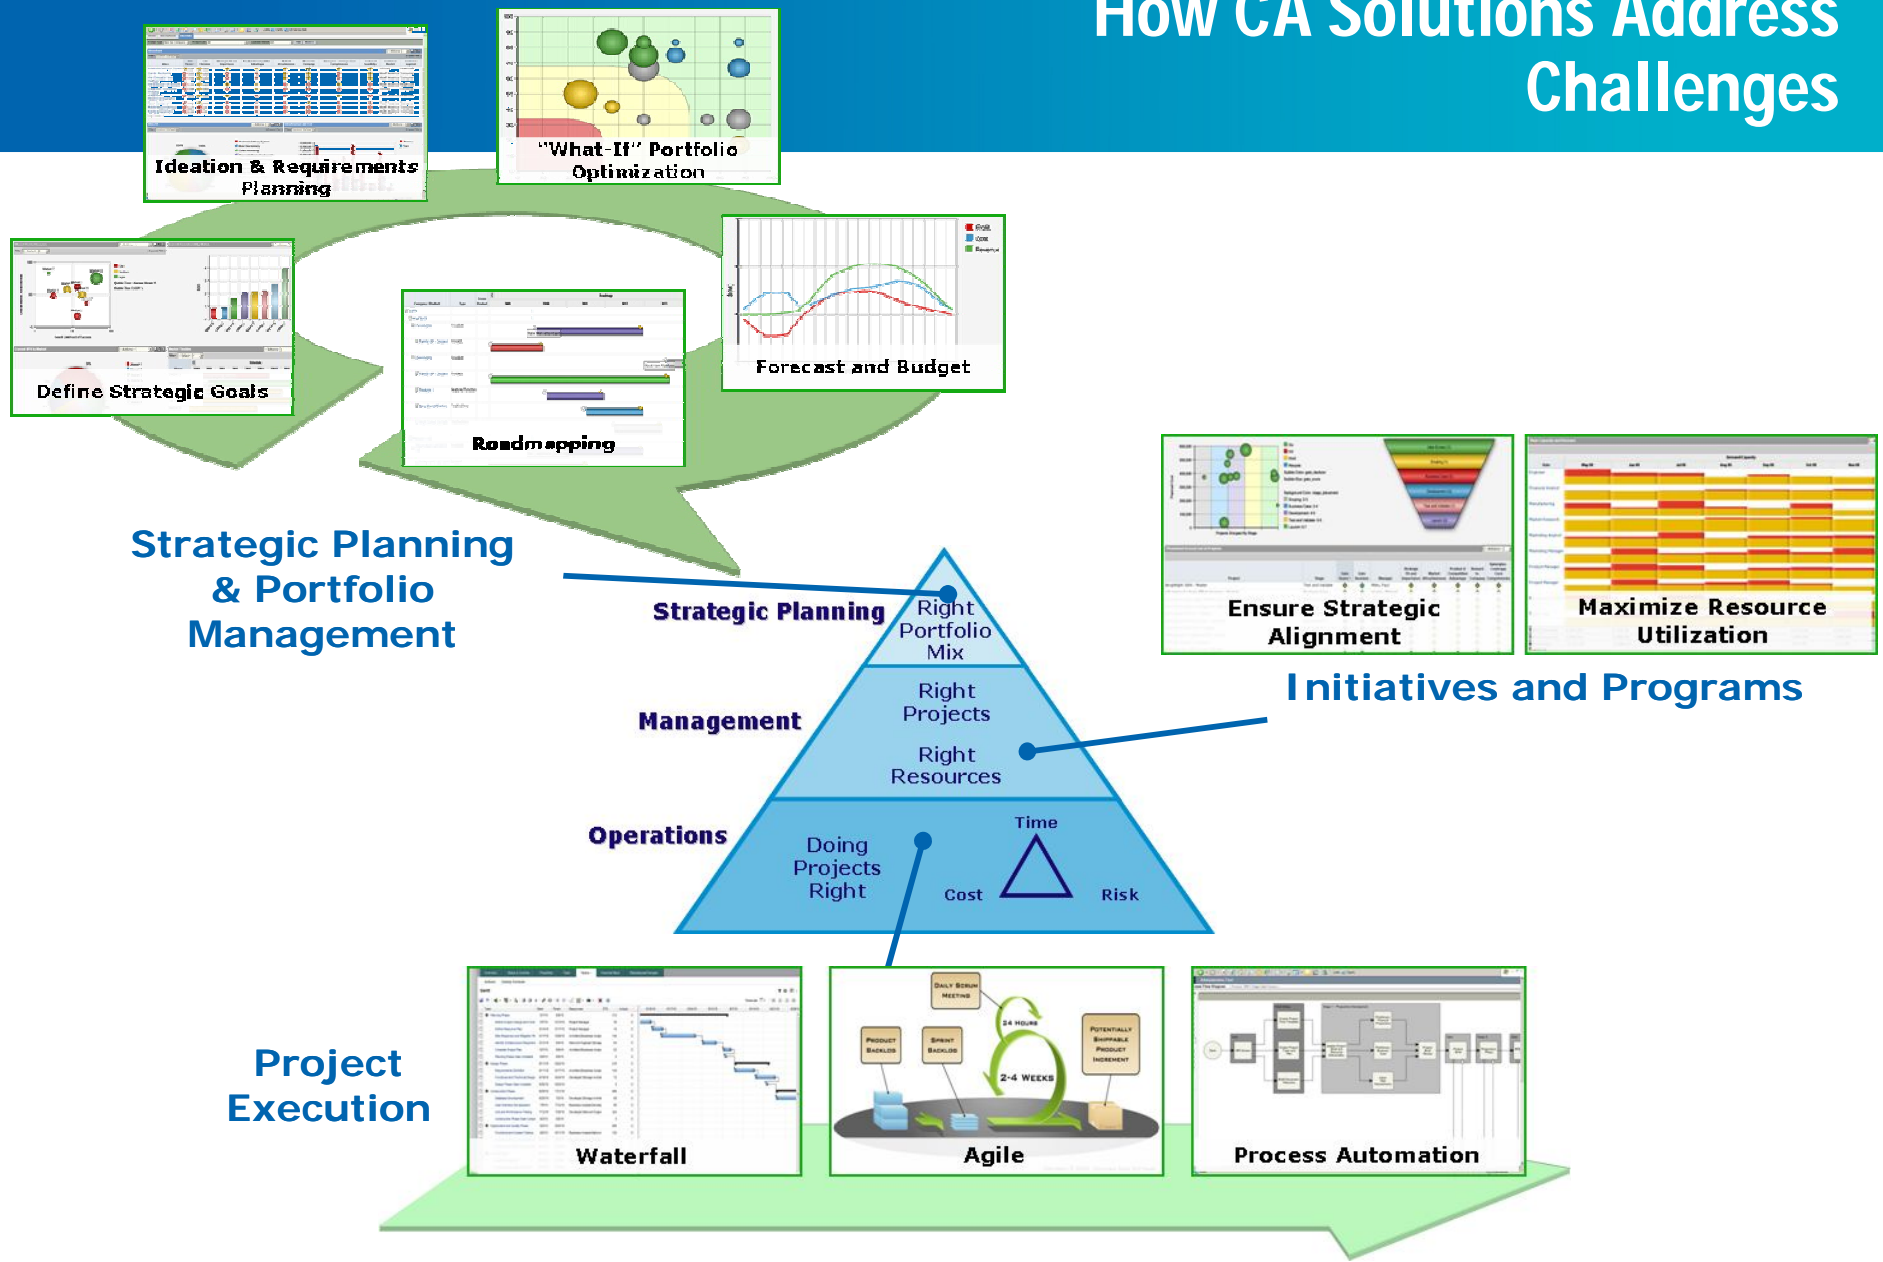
How CA Solutions Address Challenges

Ideation & Requirements Planning

"What-If" Portfolio Optimization

Define Strategic Goals

Roadmapping

Forecast and Budget

Ensure Strategic Alignment

Maximize Resource Utilization

Strategic Planning & Portfolio Management

Initiatives and Programs

Strategic Planning

Right Portfolio Mix

Management

Right Projects

Right Resources

Operations

Doing Projects Right

Time

Cost

Risk

Project Execution

Waterfall

Daily Scrum Meeting

24 Hours

Product Backlog

Sprint Backlog

2-4 Weeks

Potentially Shippable Product Increment

Agile

Process Automation